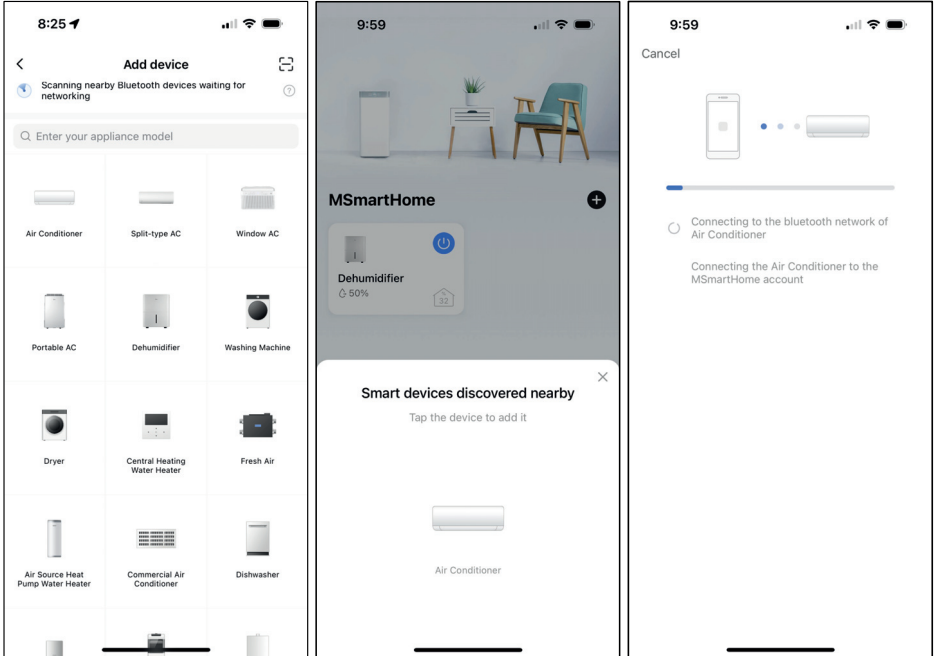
8:25

Add device

Scanning nearby Bluetooth devices waiting for networking

Q Enter your appliance model

Air Conditioner

Split-type AC

Window AC

Portable AC

Dehumidifier

Washing Machine

Dryer

Central Heating Water Heater

Fresh Air

Air Source Heat Pump Water Heater

Commercial Air Conditioner

Dishwasher

9:59

MSmartHome

Dehumidifier
50%

32

Smart devices discovered nearby

Tap the device to add it

Air Conditioner

9:59

Cancel

Connecting to the bluetooth network of Air Conditioner

Connecting the Air Conditioner to the MSmartHome account